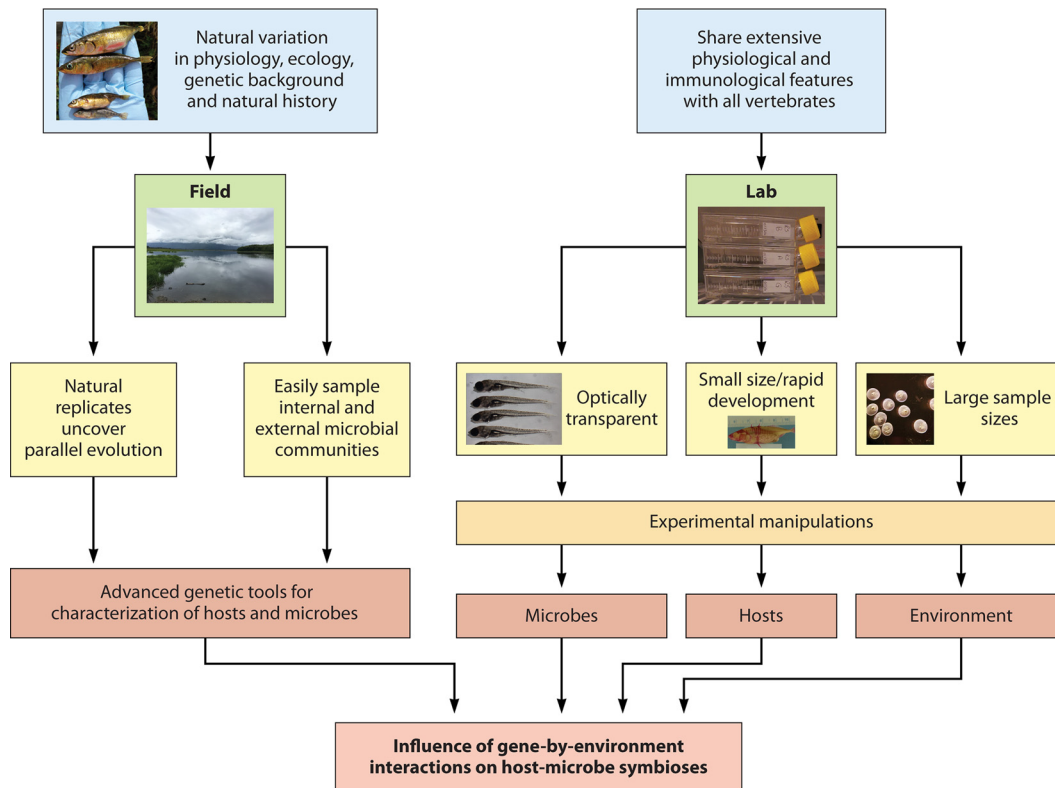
Natural variation in physiology, ecology, genetic background and natural history

Share extensive physiological and immunological features with all vertebrates

Field

Lab

Natural replicates uncover parallel evolution

Easily sample internal and external microbial communities

Optically transparent

Small size/rapid development

Large sample sizes

Experimental manipulations

Advanced genetic tools for characterization of hosts and microbes

Microbes

Hosts

Environment

Influence of gene-by-environment interactions on host-microbe symbioses